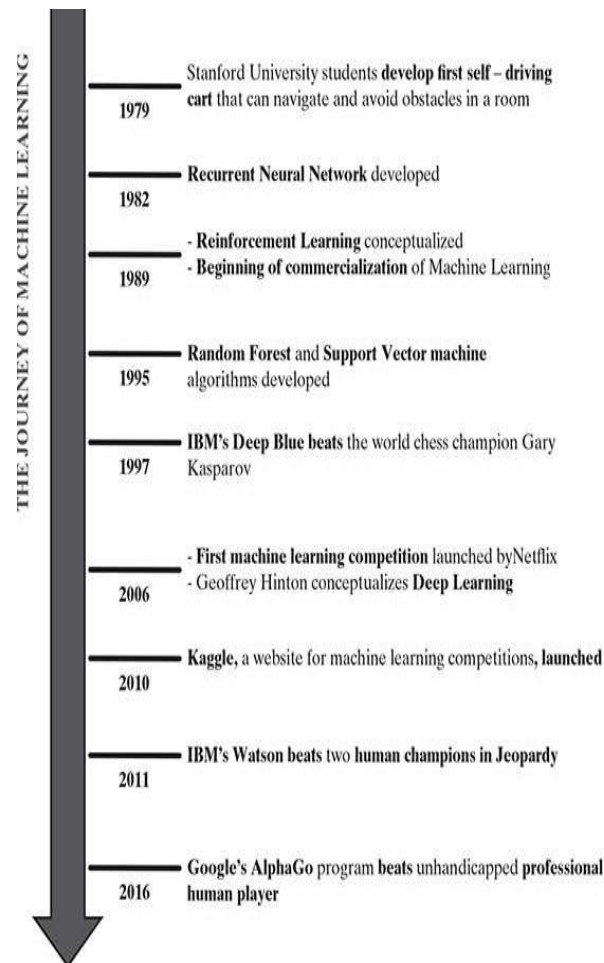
THE JOURNEY OF MACHINE LEARNING

1979
Stanford University students develop first self – driving cart that can navigate and avoid obstacles in a room

1982
Recurrent Neural Network developed

1989
- Reinforcement Learning conceptualized
- Beginning of commercialization of Machine Learning

1995
Random Forest and Support Vector machine algorithms developed

1997
IBM's Deep Blue beats the world chess champion Gary Kasparov

2006
- First machine learning competition launched byNetflix
- Geoffrey Hinton conceptualizes Deep Learning

2010
Kaggle, a website for machine learning competitions, launched

2011
IBM's Watson beats two human champions in Jeopardy

2016
Google's AlphaGo program beats unhandicapped professional human player